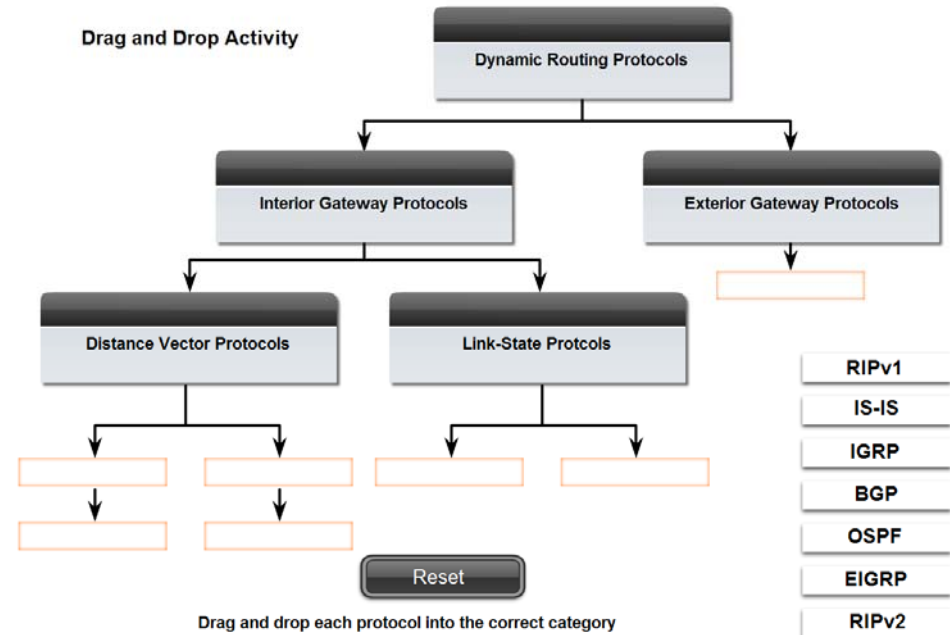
Drag and Drop Activity

Dynamic Routing Protocols

Interior Gateway Protocols

Exterior Gateway Protocols

Distance Vector Protocols

Link-State Protcols

RIPv1

IS-IS

IGRP

BGP

OSPF

EIGRP

RIPv2

Reset

Drag and drop each protocol into the correct category